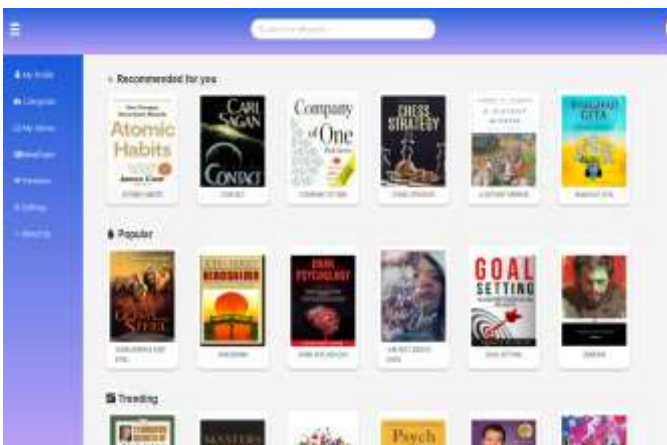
Search an eBook...

My Profile
Categories
My Library
NewPages
Premium
Settings
About Us

Recommended for you

Atomic Habits
James Clear
CARL SAGAN
CONTACT
Company of One
CHESS STRATEGY
BHAGWAD GITA

Popular

GOAL SETTING

Trending

Psych